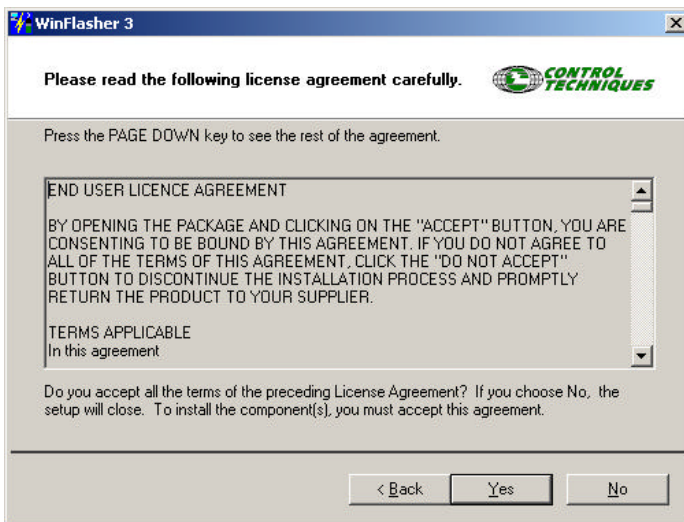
WinFlasher 3

Please read the following license agreement carefully.

CONTROL TECHNIQUES

Press the PAGE DOWN key to see the rest of the agreement.

END USER LICENCE AGREEMENT

BY OPENING THE PACKAGE AND CLICKING ON THE "ACCEPT" BUTTON, YOU ARE CONSENTING TO BE BOUND BY THIS AGREEMENT. IF YOU DO NOT AGREE TO ALL OF THE TERMS OF THIS AGREEMENT, CLICK THE "DO NOT ACCEPT" BUTTON TO DISCONTINUE THE INSTALLATION PROCESS AND PROMPTLY RETURN THE PRODUCT TO YOUR SUPPLIER.

TERMS APPLICABLE
In this agreement

Do you accept all the terms of the preceding License Agreement? If you choose No, the setup will close. To install the component(s), you must accept this agreement.

< Back | Yes | No